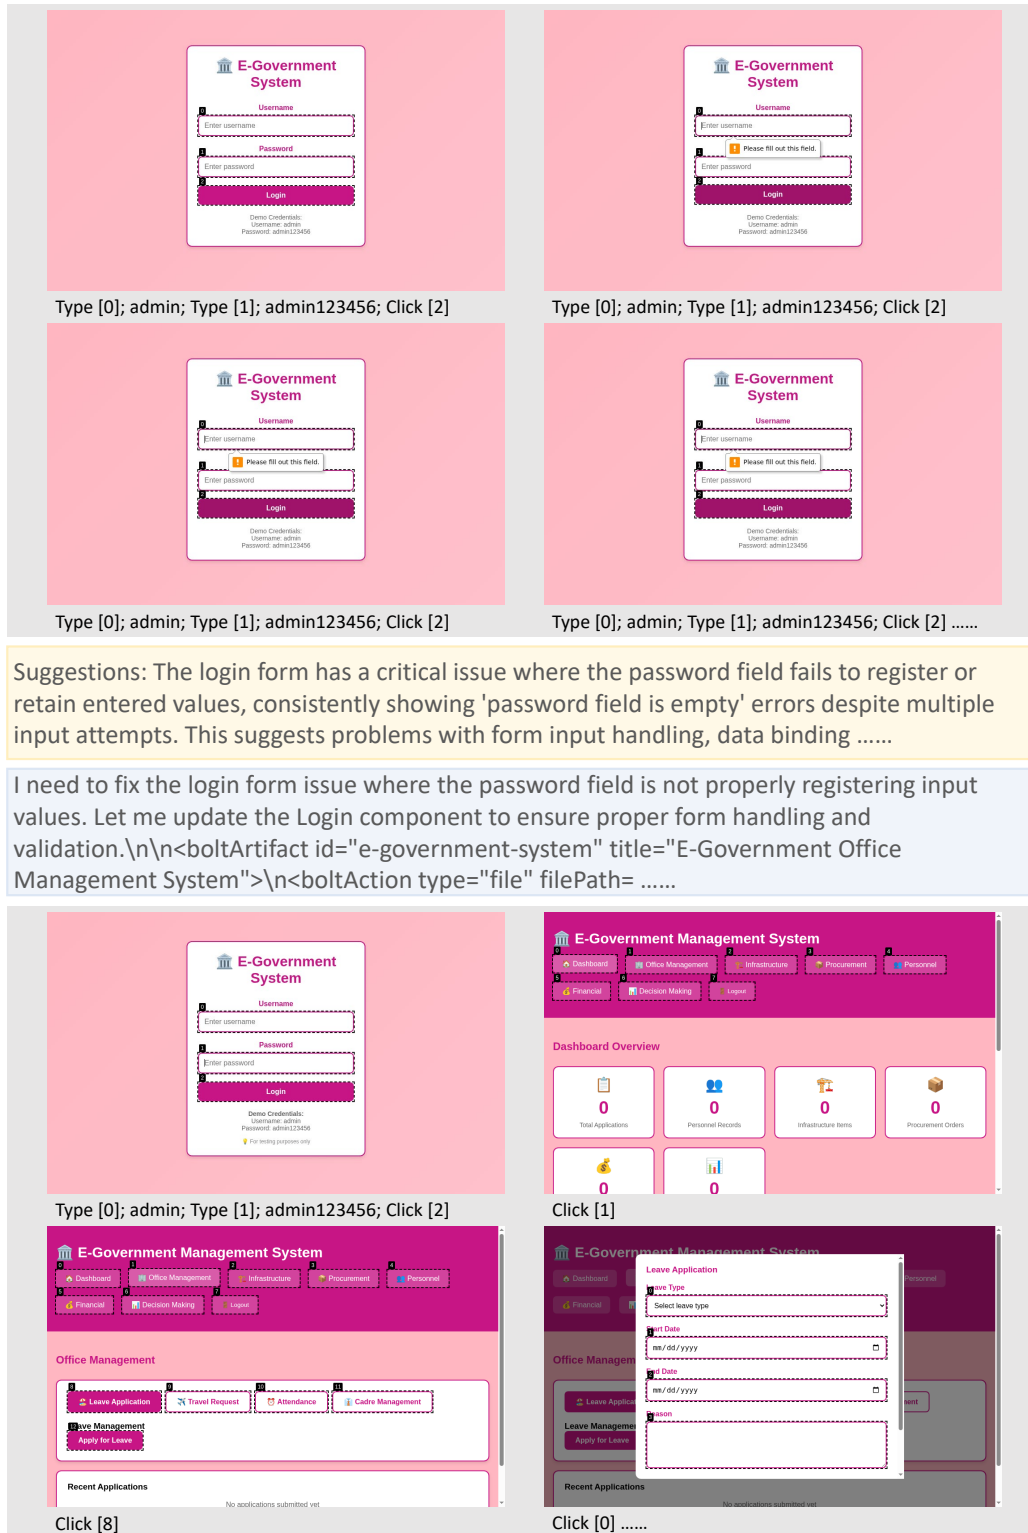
E-Government System

Username

Enter username

Password

Enter password

Login

Demo Credentials:
Username: admin
Password: admin123456

Type [0]; admin; Type [1]; admin123456; Click [2]

E-Government System

Username

Enter username

Please fill out this field.

Enter password

Login

Demo Credentials:
Username: admin
Password: admin123456

Type [0]; admin; Type [1]; admin123456; Click [2]

E-Government System

Username

Enter username

Please fill out this field.

Enter password

Login

Demo Credentials:
Username: admin
Password: admin123456

Type [0]; admin; Type [1]; admin123456; Click [2]

E-Government System

Username

Enter username

Please fill out this field.

Enter password

Login

Demo Credentials:
Username: admin
Password: admin123456

Type [0]; admin; Type [1]; admin123456; Click [2] ......

Suggestions: The login form has a critical issue where the password field fails to register or retain entered values, consistently showing 'password field is empty' errors despite multiple input attempts. This suggests problems with form input handling, data binding ......

I need to fix the login form issue where the password field is not properly registering input values. Let me update the Login component to ensure proper form handling and validation.\n\n<boltArtifact id="e-government-system" title="E-Government Office Management System">\n<boltAction type="file" filePath= ......

E-Government System

Username

Enter username

Password

Enter password

Login

Demo Credentials:
Username: admin
Password: admin123456
For testing purposes only

Type [0]; admin; Type [1]; admin123456; Click [2]

E-Government Management System

Dashboard | Office Management | Infrastructure | Procurement | Personnel | Financial | Decision Making | Logout

Dashboard Overview

0
Total Applications

0
Personnel Records

0
Infrastructure Items

0
Procurement Orders

0

0

Click [1]

E-Government Management System

Dashboard | Office Management | Infrastructure | Procurement | Personnel | Financial | Decision Making | Logout

Office Management

Leave Application | Travel Request | Attendance | Cadre Management

Leave Management
Apply for Leave

Recent Applications

No applications submitted yet

Click [8]

E-Government Management System

Leave Application

Leave Type

Select leave type

Start Date

mm/dd/yyyy

End Date

mm/dd/yyyy

Reason

Office Management

Leave Management
Apply for Leave

Recent Applications

No applications submitted yet

Click [0] ......